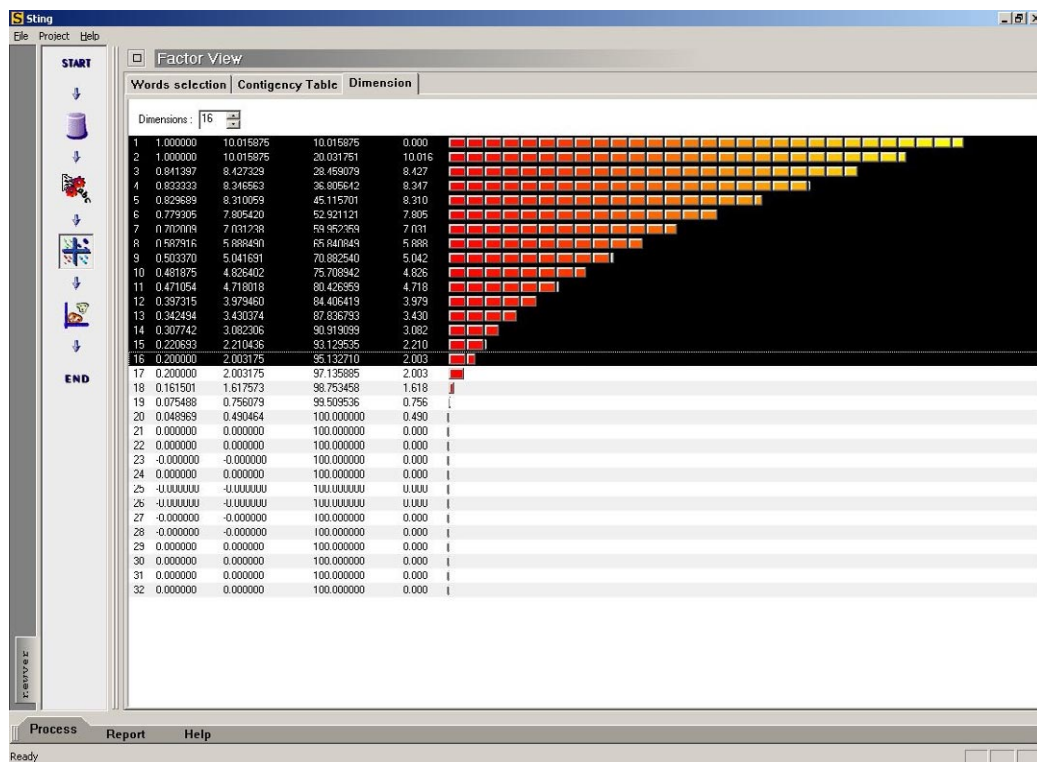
Sting
File Project Help

START
END

Factor View

Words selection | Contigency Table | Dimension

Dimensions : 16

| | | | | |
|---|---|---|---|---|
| 1 | 1.000000 | 10.015875 | 10.015875 | 0.000 |
| 2 | 1.000000 | 10.015875 | 20.031751 | 10.016 |
| 3 | 0.841397 | 8.427329 | 28.459079 | 8.427 |
| 4 | 0.833333 | 8.346563 | 36.805642 | 8.347 |
| 5 | 0.829689 | 8.310059 | 45.115701 | 8.310 |
| 6 | 0.779305 | 7.805420 | 52.921121 | 7.805 |
| 7 | 0.702009 | 7.031238 | 59.952359 | 7.031 |
| 8 | 0.587916 | 5.888490 | 65.840849 | 5.888 |
| 9 | 0.503370 | 5.041691 | 70.882540 | 5.042 |
| 10 | 0.481875 | 4.826402 | 75.708942 | 4.826 |
| 11 | 0.471054 | 4.718018 | 80.426959 | 4.718 |
| 12 | 0.397315 | 3.979460 | 84.406419 | 3.979 |
| 13 | 0.342494 | 3.430374 | 87.836793 | 3.430 |
| 14 | 0.307742 | 3.082306 | 90.919099 | 3.082 |
| 15 | 0.220693 | 2.210436 | 93.129535 | 2.210 |
| 16 | 0.200000 | 2.003175 | 95.132710 | 2.003 |
| 17 | 0.200000 | 2.003175 | 97.135885 | 2.003 |
| 18 | 0.161501 | 1.617573 | 98.753458 | 1.618 |
| 19 | 0.075488 | 0.756079 | 99.509536 | 0.756 |
| 20 | 0.048969 | 0.490464 | 100.000000 | 0.490 |
| 21 | 0.000000 | 0.000000 | 100.000000 | 0.000 |
| 22 | 0.000000 | 0.000000 | 100.000000 | 0.000 |
| 23 | -0.000000 | -0.000000 | 100.000000 | 0.000 |
| 24 | 0.000000 | 0.000000 | 100.000000 | 0.000 |
| 25 | -0.000000 | -0.000000 | 100.000000 | 0.000 |
| 26 | -0.000000 | -0.000000 | 100.000000 | 0.000 |
| 27 | -0.000000 | -0.000000 | 100.000000 | 0.000 |
| 28 | -0.000000 | -0.000000 | 100.000000 | 0.000 |
| 29 | 0.000000 | 0.000000 | 100.000000 | 0.000 |
| 30 | 0.000000 | 0.000000 | 100.000000 | 0.000 |
| 31 | 0.000000 | 0.000000 | 100.000000 | 0.000 |
| 32 | 0.000000 | 0.000000 | 100.000000 | 0.000 |

rewer

Process Report Help

Ready